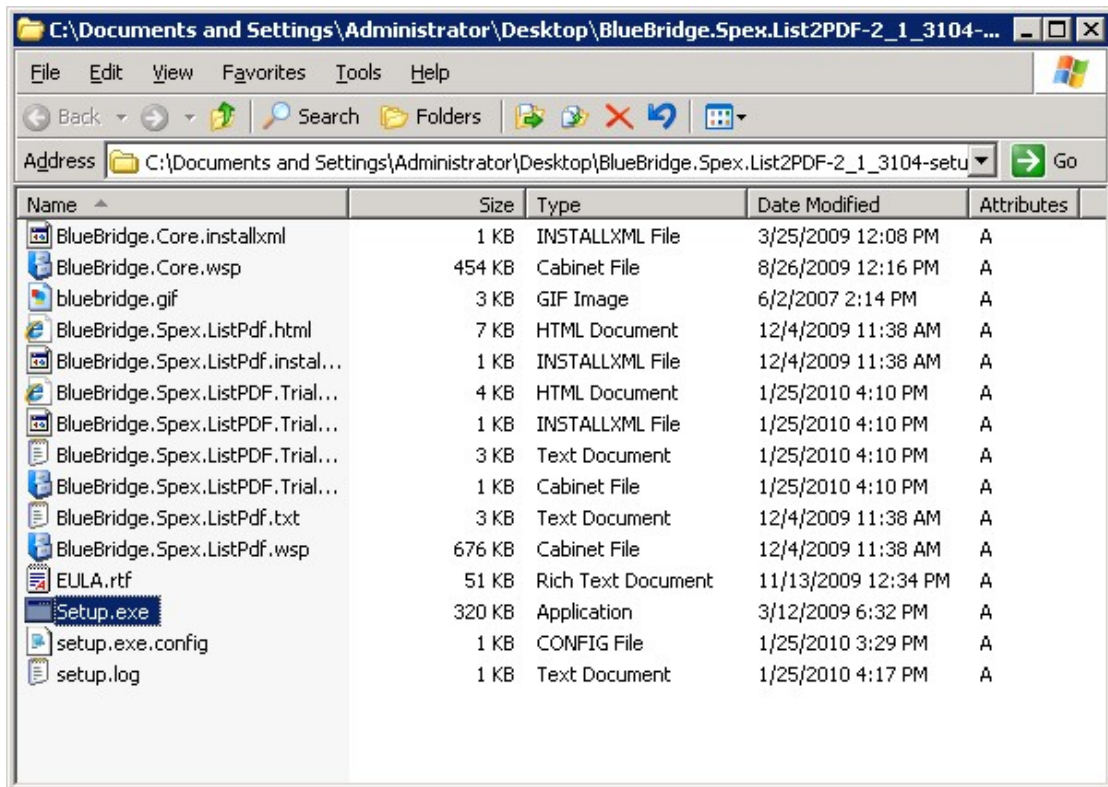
C:\Documents and Settings\Administrator\Desktop\BlueBridge.Spex.List2PDF-2_1_3104-...

File Edit View Favorites Tools Help

Back Search Folders

Address C:\Documents and Settings\Administrator\Desktop\BlueBridge.Spex.List2PDF-2_1_3104-setu Go

| Name | Size | Type | Date Modified | Attributes |
|---|---|---|---|---|
| BlueBridge.Core.installxml | 1 KB | INSTALLXML File | 3/25/2009 12:08 PM | A |
| BlueBridge.Core.wsp | 454 KB | Cabinet File | 8/26/2009 12:16 PM | A |
| bluebridge.gif | 3 KB | GIF Image | 6/2/2007 2:14 PM | A |
| BlueBridge.Spex.ListPdf.html | 7 KB | HTML Document | 12/4/2009 11:38 AM | A |
| BlueBridge.Spex.ListPdf.instal... | 1 KB | INSTALLXML File | 12/4/2009 11:38 AM | A |
| BlueBridge.Spex.ListPDF.Trial... | 4 KB | HTML Document | 1/25/2010 4:10 PM | A |
| BlueBridge.Spex.ListPDF.Trial... | 1 KB | INSTALLXML File | 1/25/2010 4:10 PM | A |
| BlueBridge.Spex.ListPDF.Trial... | 3 KB | Text Document | 1/25/2010 4:10 PM | A |
| BlueBridge.Spex.ListPDF.Trial... | 1 KB | Cabinet File | 1/25/2010 4:10 PM | A |
| BlueBridge.Spex.ListPdf.txt | 3 KB | Text Document | 12/4/2009 11:38 AM | A |
| BlueBridge.Spex.ListPdf.wsp | 676 KB | Cabinet File | 12/4/2009 11:38 AM | A |
| EULA.rtf | 51 KB | Rich Text Document | 11/13/2009 12:34 PM | A |
| Setup.exe | 320 KB | Application | 3/12/2009 6:32 PM | A |
| setup.exe.config | 1 KB | CONFIG File | 1/25/2010 3:29 PM | A |
| setup.log | 1 KB | Text Document | 1/25/2010 4:17 PM | A |